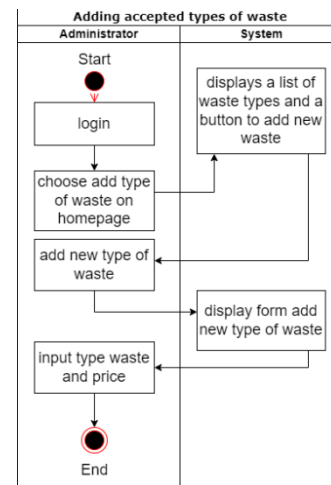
Adding accepted types of waste

| Administrator | System |
|---|---|

Start

login

choose add type of waste on homepage

displays a list of waste types and a button to add new waste

add new type of waste

display form add new type of waste

input type waste and price

End